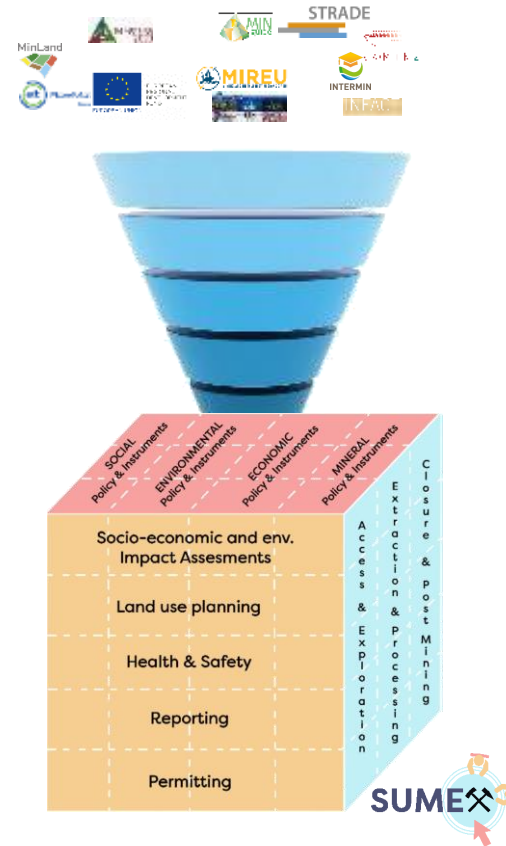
MIN GUIDE
STRADE
MinLand
MIREU
INTERMIN

SOCIAL Policy & Instruments
ENVIRONMENTAL Policy & Instruments
ECONOMIC Policy & Instruments
MINERAL Policy & Instruments

Socio-economic and env. Impact Assesments
Land use planning
Health & Safety
Reporting
Permitting

Access & Exploration
Extraction & Processing
Closure & Post Mining

SUMEX